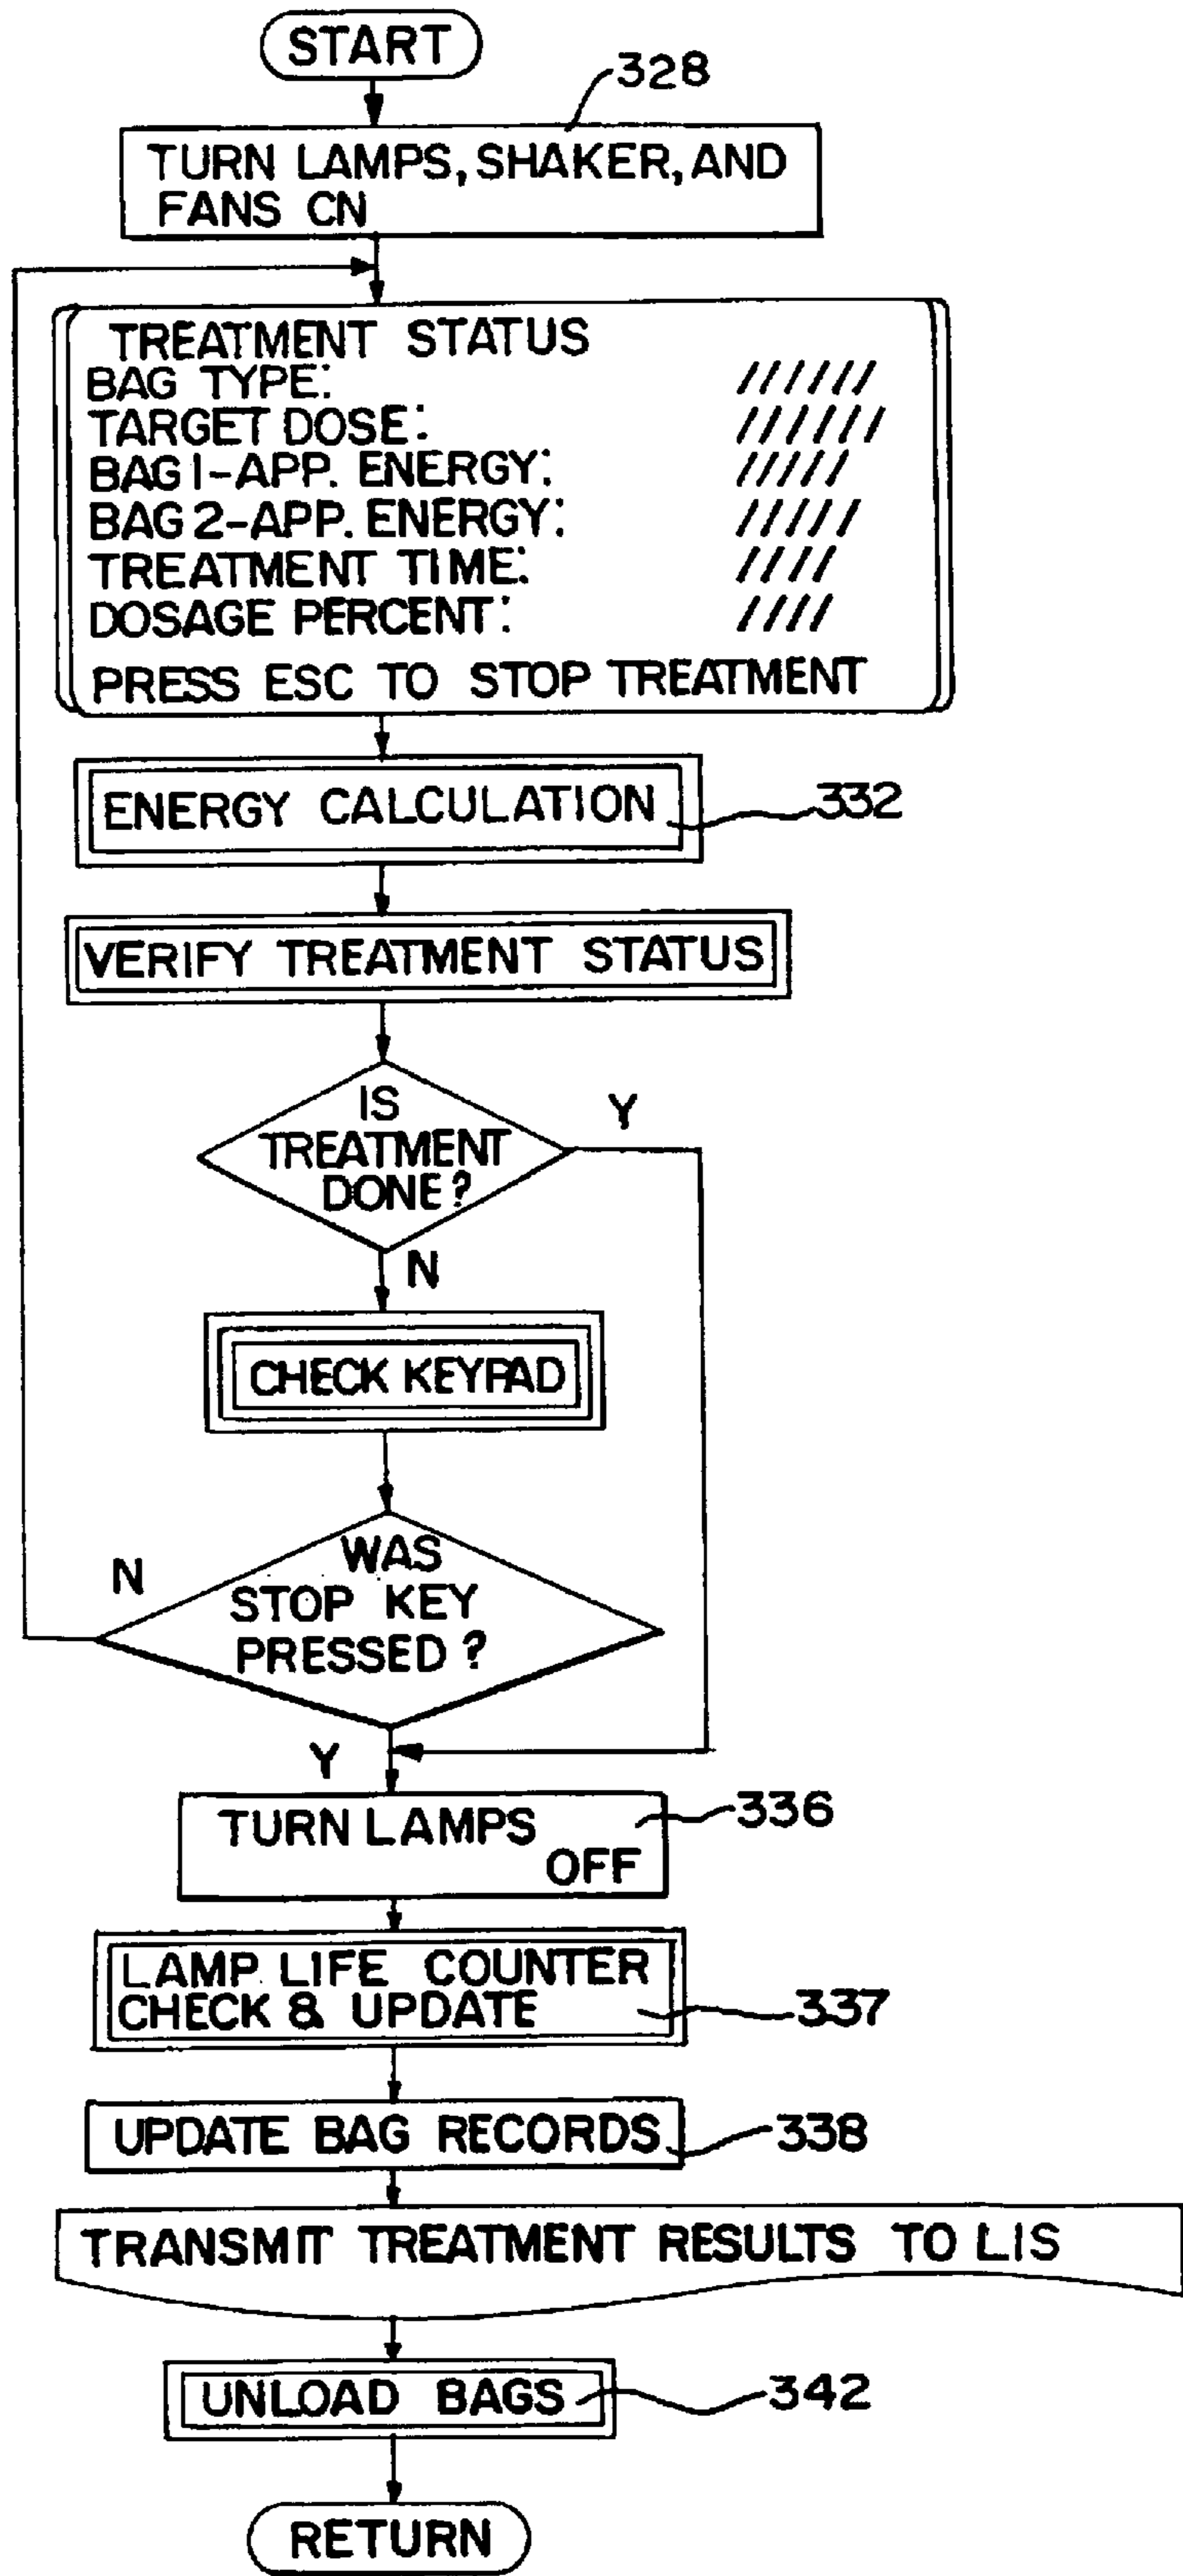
START

328

TURN LAMPS, SHAKER, AND FANS CN

TREATMENT STATUS
BAG TYPE: //////
TARGET DOSE: ///////
BAG I-APP. ENERGY: /////
BAG 2-APP. ENERGY: /////
TREATMENT TIME: ////
DOSAGE PERCENT: ////
PRESS ESC TO STOP TREATMENT

ENERGY CALCULATION

332

VERIFY TREATMENT STATUS

IS TREATMENT DONE?

Y

N

CHECK KEYPAD

WAS STOP KEY PRESSED?

N

Y

TURN LAMPS OFF

336

LAMP LIFE COUNTER CHECK & UPDATE

337

UPDATE BAG RECORDS

338

TRANSMIT TREATMENT RESULTS TO LIS

UNLOAD BAGS

342

RETURN